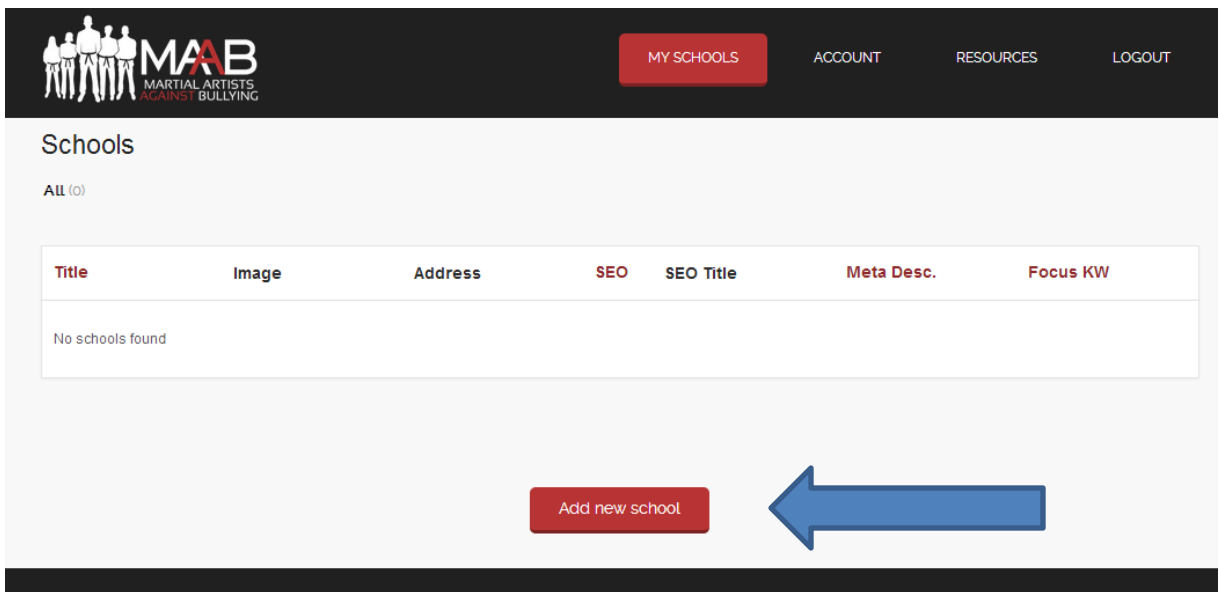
MAAB
MARTIAL ARTISTS AGAINST BULLYING

MY SCHOOLS ACCOUNT RESOURCES LOGOUT

Schools

All (0)

| Title | Image | Address | SEO | SEO Title | Meta Desc. | Focus KW |
|---|---|---|---|---|---|---|
| No schools found | | | | | | |

Add new school